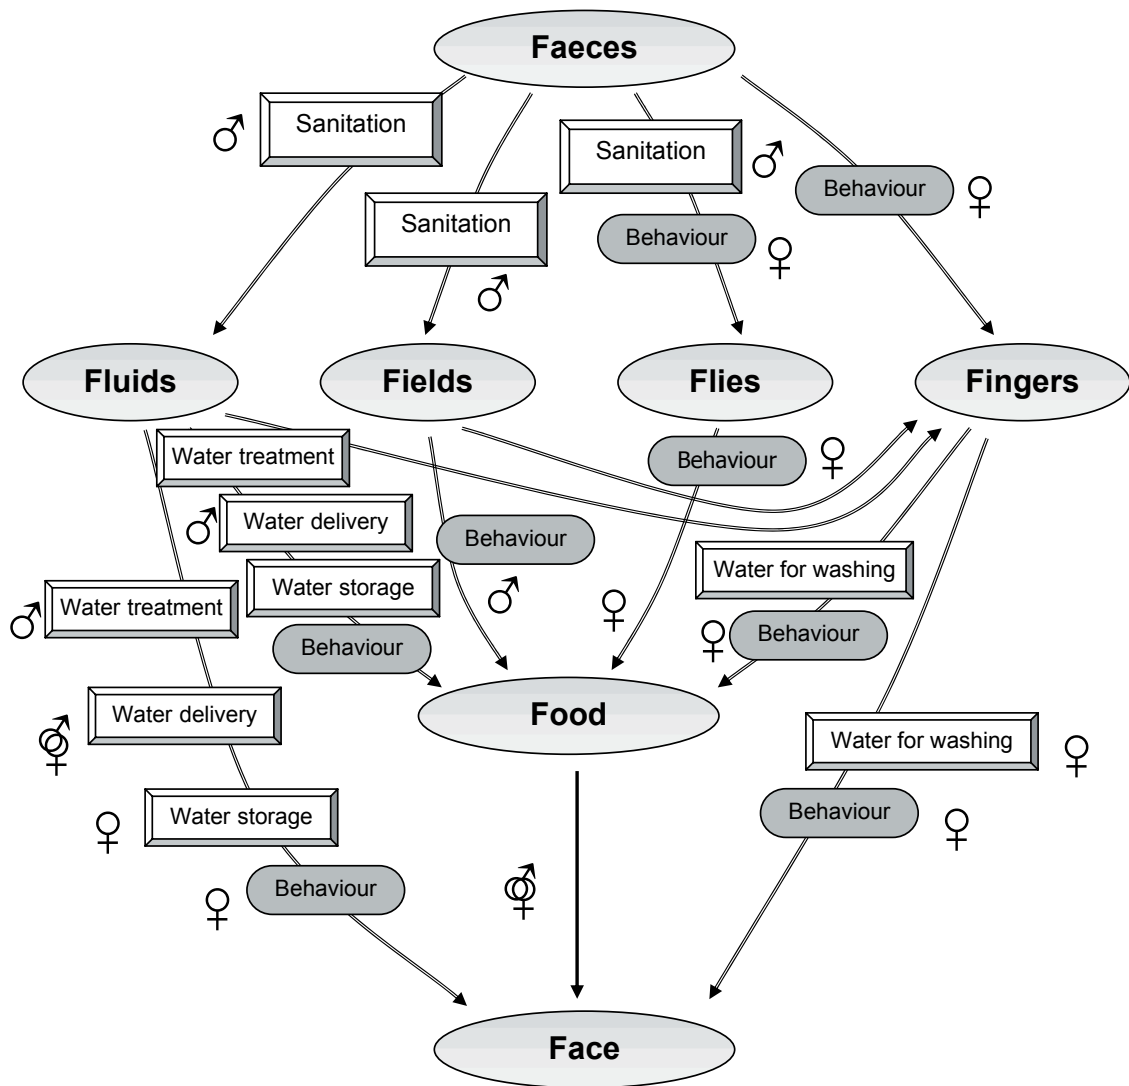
Faeces

♂ Sanitation

Sanitation ♂

Sanitation ♂

Behaviour ♀

Behaviour ♀

Fluids

Fields

Flies

Fingers

Water treatment

♂ Water delivery

Water storage

Behaviour

Behaviour

♂

Behaviour ♀

♀

Water for washing

♀ Behaviour

♂ Water treatment

Water delivery

⚥

Food

Water for washing ♀

Behaviour ♀

♀ Water storage

♀ Behaviour

⚥

Face